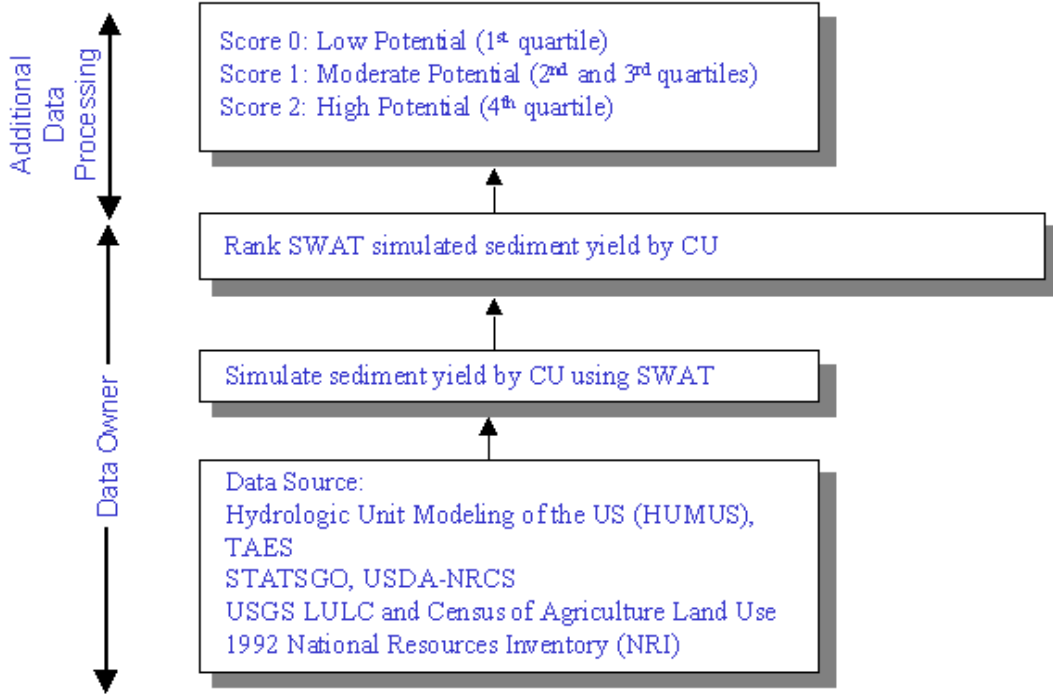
Additional Data Processing

Score 0: Low Potential (1$^{st}$ quartile)
Score 1: Moderate Potential (2$^{nd}$ and 3$^{rd}$ quartiles)
Score 2: High Potential (4$^{th}$ quartile)

Rank SWAT simulated sediment yield by CU

Data Owner

Simulate sediment yield by CU using SWAT

Data Source:
Hydrologic Unit Modeling of the US (HUMUS), TAES
STATSGO, USDA-NRCS
USGS LULC and Census of Agriculture Land Use
1992 National Resources Inventory (NRI)